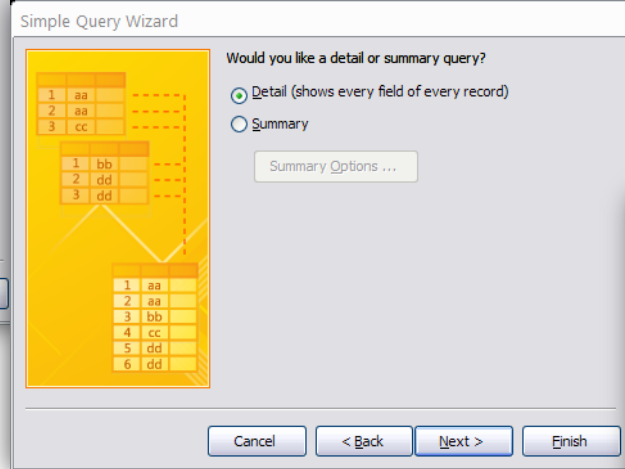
Simple Query Wizard

| 1 | aa |
|---|---|
| 2 | aa |
| 3 | cc |

| 1 | bb |
|---|---|
| 2 | dd |
| 3 | dd |

| 1 | aa |
|---|---|
| 2 | aa |
| 3 | bb |
| 4 | cc |
| 5 | dd |
| 6 | dd |

Would you like a detail or summary query?

Detail (shows every field of every record)

Summary

Summary Options ...

Cancel

< Back

Next >

Finish